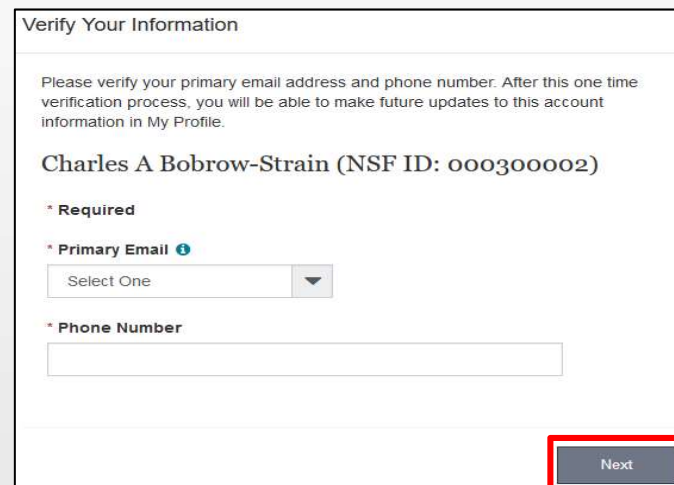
Verify Your Information

Please verify your primary email address and phone number. After this one time verification process, you will be able to make future updates to this account information in My Profile.

Charles A Bobrow-Strain (NSF ID: 000300002)

* Required

* Primary Email

Select One

* Phone Number

Next